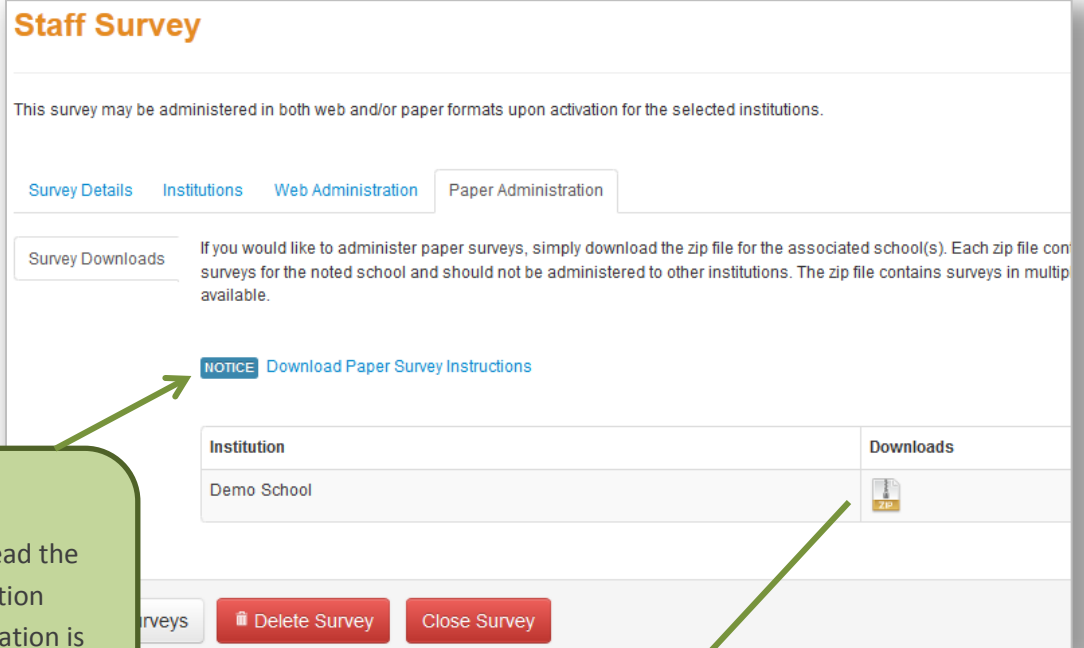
Staff Survey

This survey may be administered in both web and/or paper formats upon activation for the selected institutions.

Survey Details Institutions Web Administration Paper Administration

Survey Downloads

If you would like to administer paper surveys, simply download the zip file for the associated school(s). Each zip file con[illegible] surveys for the noted school and should not be administered to other institutions. The zip file contains surveys in multip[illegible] available.

NOTICE Download Paper Survey Instructions

| Institution | Downloads |
|---|---|
| Demo School | ZIP |

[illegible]ad the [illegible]tion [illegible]ation is

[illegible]rveys Delete Survey Close Survey